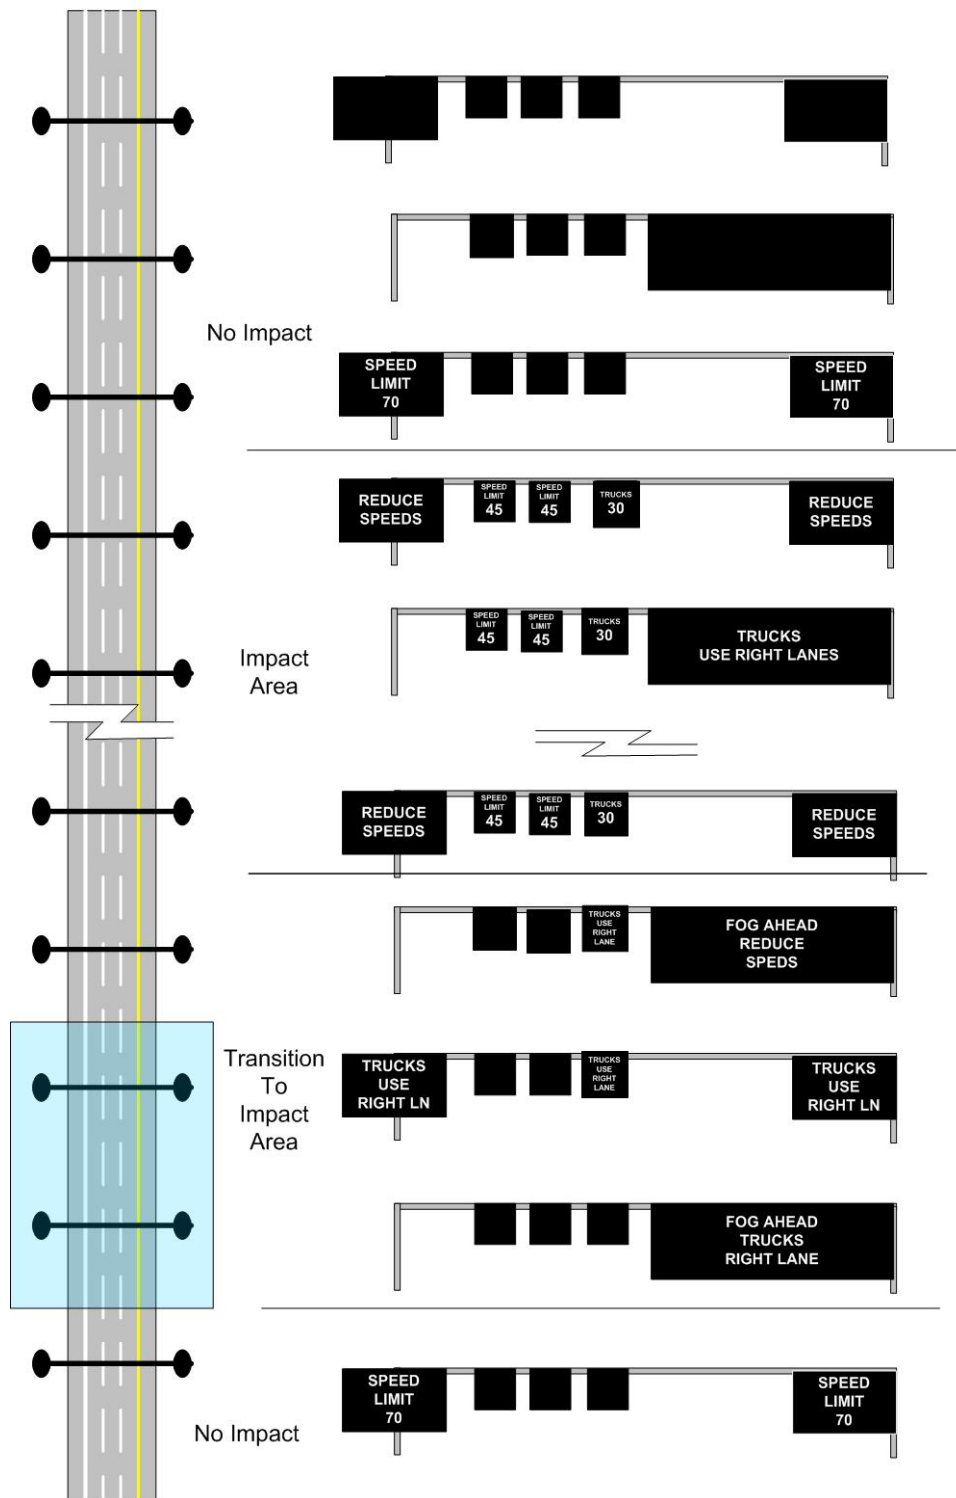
No Impact

SPEED LIMIT 70

SPEED LIMIT 70

REDUCE SPEEDS

SPEED LIMIT 45

SPEED LIMIT 45

TRUCKS 30

REDUCE SPEEDS

Impact Area

SPEED LIMIT 45

SPEED LIMIT 45

TRUCKS 30

TRUCKS USE RIGHT LANES

REDUCE SPEEDS

SPEED LIMIT 45

SPEED LIMIT 45

TRUCKS 30

REDUCE SPEEDS

TRUCKS USE RIGHT LANE

FOG AHEAD REDUCE SPEDS

Transition To Impact Area

TRUCKS USE RIGHT LN

TRUCKS USE RIGHT LANE

TRUCKS USE RIGHT LN

FOG AHEAD TRUCKS RIGHT LANE

SPEED LIMIT 70

SPEED LIMIT 70

No Impact